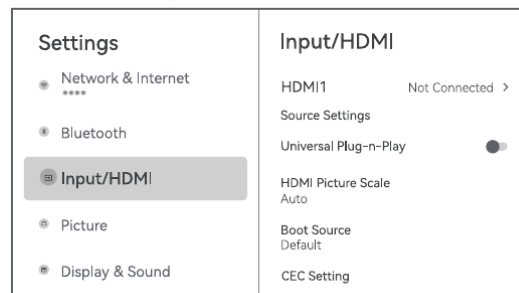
Settings

Network & Internet
****

Bluetooth

Input/HDMI

Picture

Display & Sound

Input/HDMI

HDMI1 Not Connected >

Source Settings

Universal Plug-n-Play

HDMI Picture Scale
Auto

Boot Source
Default

CEC Setting